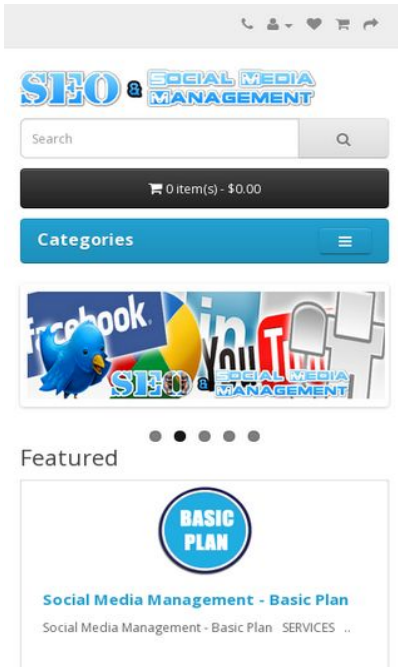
SEO & SOCIAL MEDIA MANAGEMENT

Search

0 item(s) - $0.00

Categories

facebook
in
YouTube
SEO & SOCIAL MEDIA MANAGEMENT

Featured

BASIC PLAN

Social Media Management - Basic Plan

Social Media Management - Basic Plan SERVICES ..